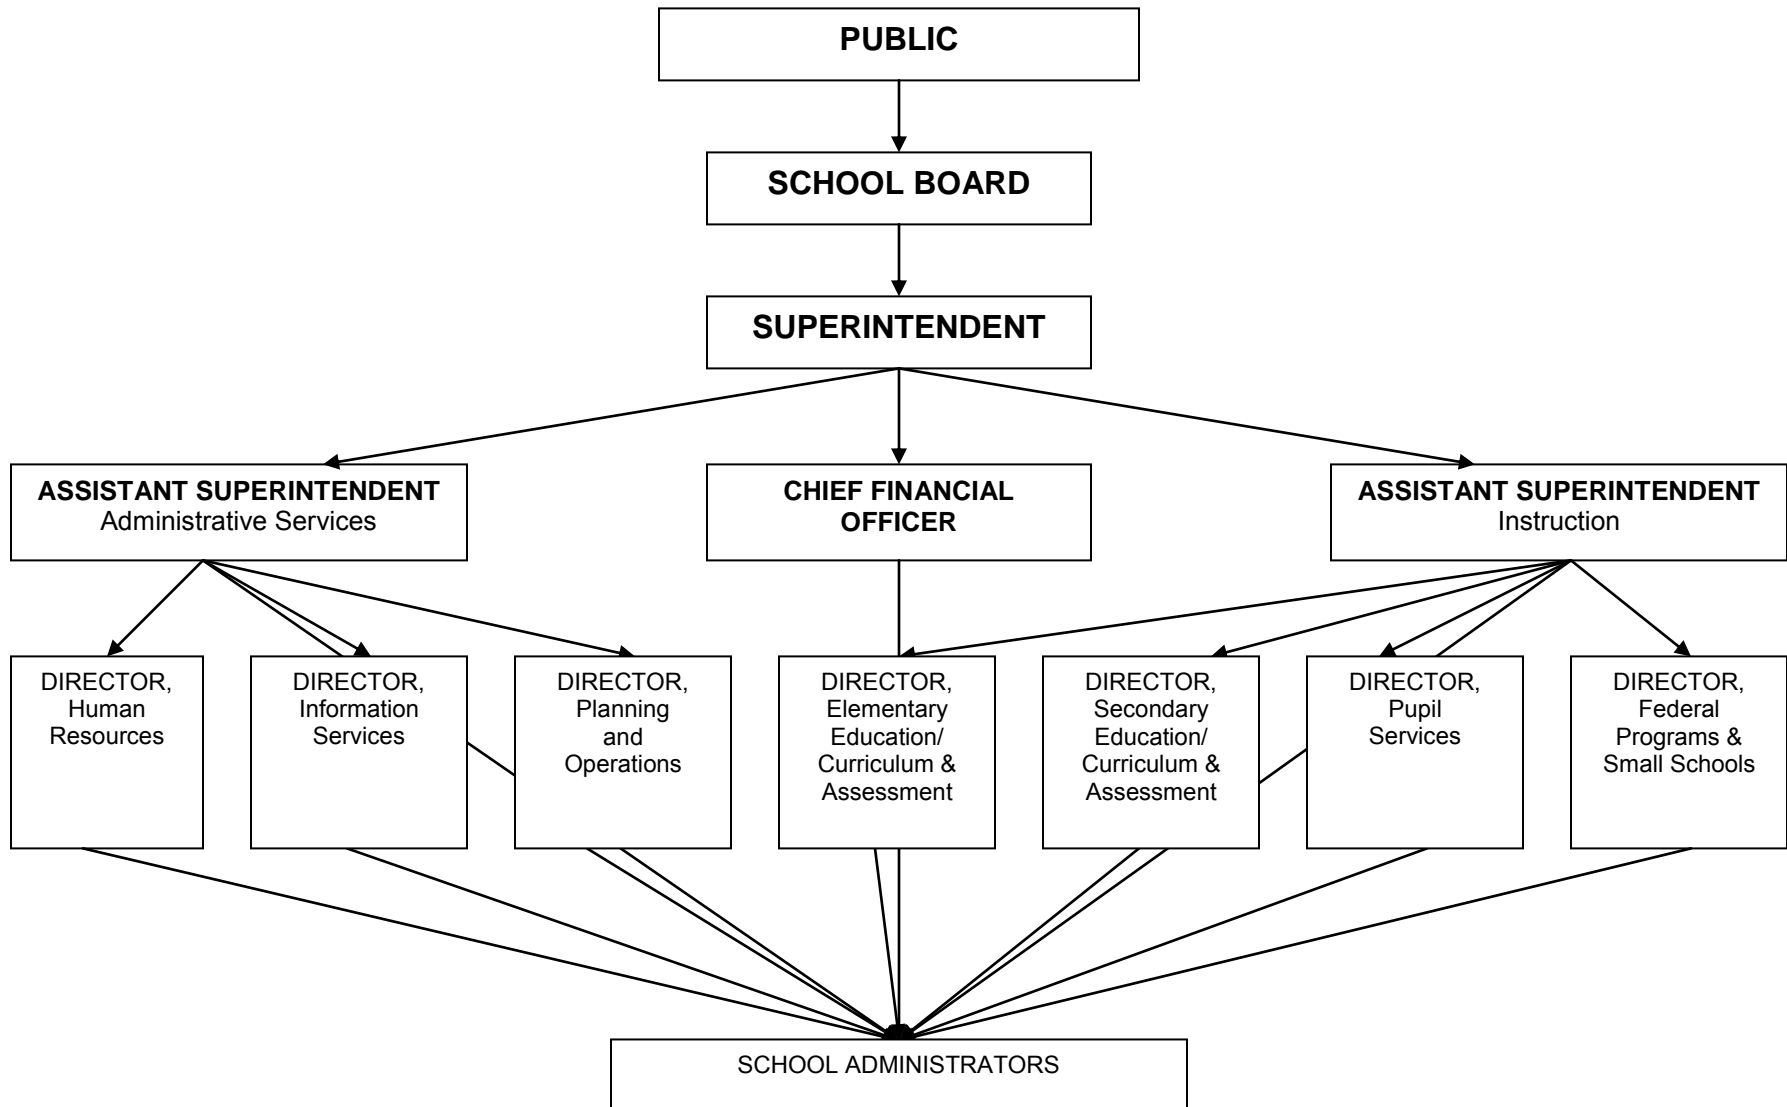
PUBLIC

SCHOOL BOARD

SUPERINTENDENT

ASSISTANT SUPERINTENDENT
Administrative Services

CHIEF FINANCIAL OFFICER

ASSISTANT SUPERINTENDENT
Instruction

DIRECTOR, Human Resources

DIRECTOR, Information Services

DIRECTOR, Planning and Operations

DIRECTOR, Elementary Education/ Curriculum & Assessment

DIRECTOR, Secondary Education/ Curriculum & Assessment

DIRECTOR, Pupil Services

DIRECTOR, Federal Programs & Small Schools

SCHOOL ADMINISTRATORS